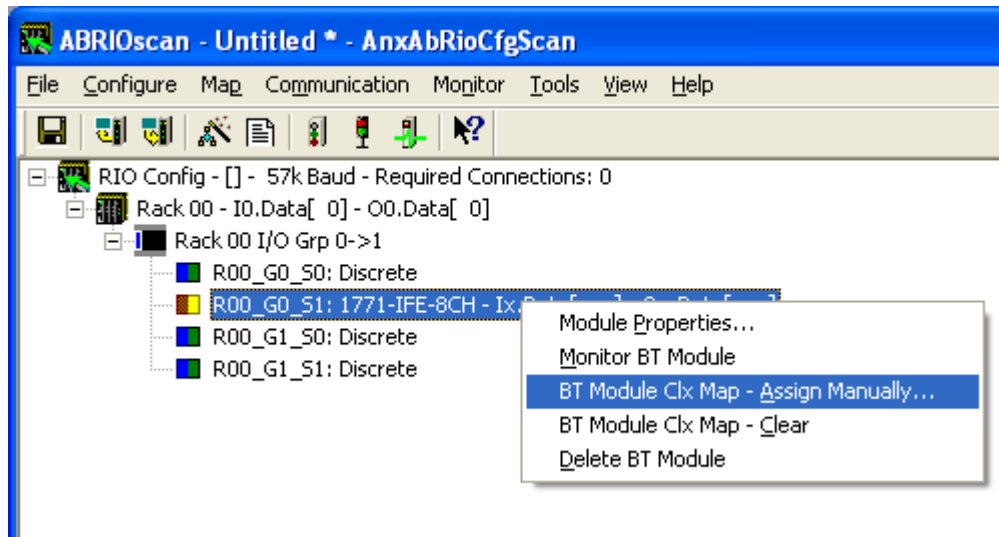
ABRIOscan - Untitled * - AnxAbRioCfgScan

File Configure Map Communication Monitor Tools View Help

RIO Config - [] - 57k Baud - Required Connections: 0
Rack 00 - I0.Data[ 0] - O0.Data[ 0]
Rack 00 I/O Grp 0->1
R00_G0_S0: Discrete
R00_G0_S1: 1771-IFE-8CH - Ix.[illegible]
R00_G1_S0: Discrete
R00_G1_S1: Discrete

Module Properties...
Monitor BT Module
BT Module Clx Map - Assign Manually...
BT Module Clx Map - Clear
Delete BT Module